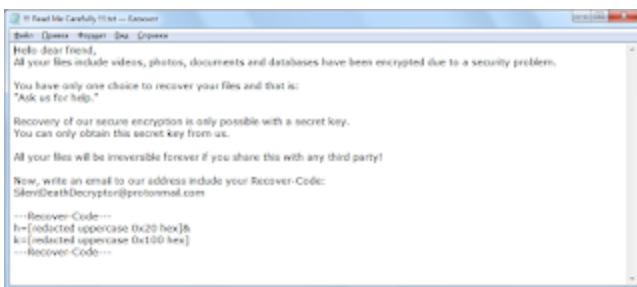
!! Read Me Carefully !!.txt — Блокнот

Файл Правка Формат Вид Справка

Hello dear friend,
All your files include videos, photos, documents and databases have been encrypted due to a security problem.

You have only one choice to recover your files and that is:
"Ask us for help."

Recovery of our secure encryption is only possible with a secret key.
You can only obtain this secret key from us.

All your files will be irreversible forever if you share this with any third party!

Now, write an email to our address include your Recover-Code:
SilentDeathDecryptor@protonmail.com

---Recover-Code---
h=[redacted uppercase 0x20 hex]&
k=[redacted uppercase 0x100 hex]
---Recover-Code---